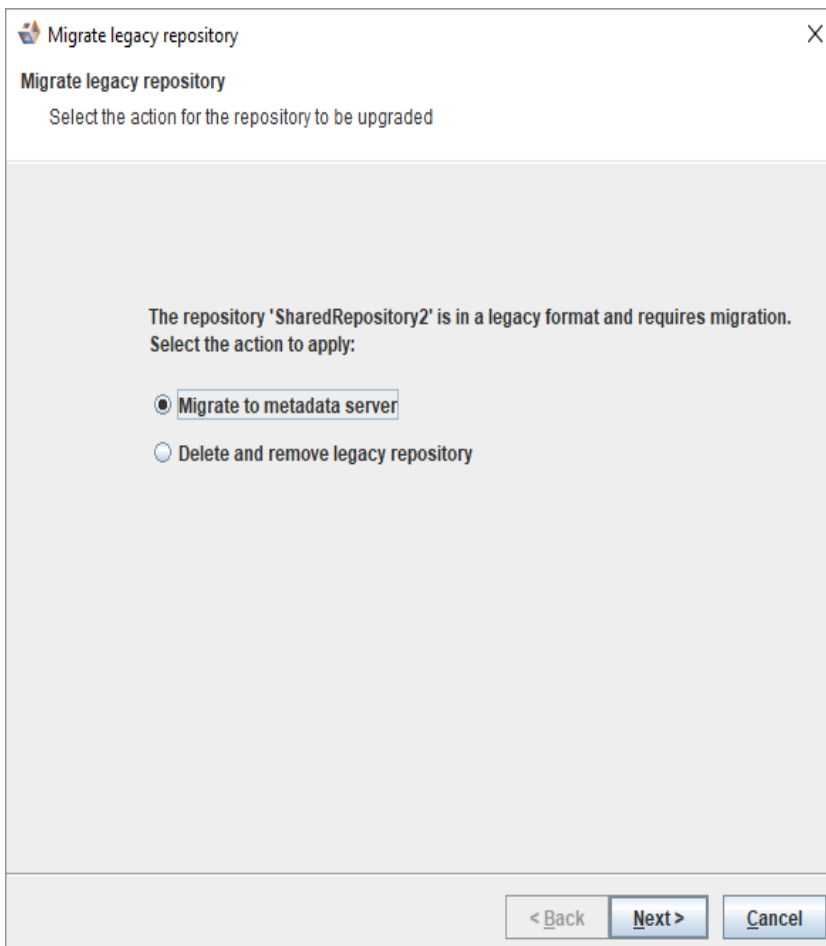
Migrate legacy repository

Migrate legacy repository

Select the action for the repository to be upgraded

The repository 'SharedRepository2' is in a legacy format and requires migration. Select the action to apply:

Migrate to metadata server

Delete and remove legacy repository

< Back

Next >

Cancel